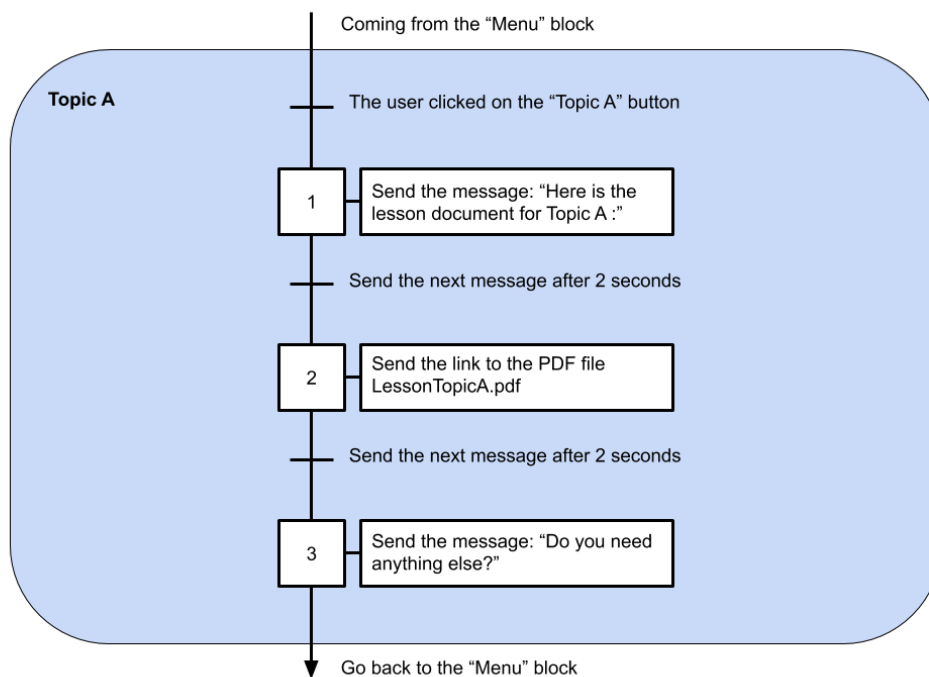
Coming from the “Menu” block

Topic A

The user clicked on the “Topic A” button

1

Send the message: “Here is the lesson document for Topic A :”

Send the next message after 2 seconds

2

Send the link to the PDF file LessonTopicA.pdf

Send the next message after 2 seconds

3

Send the message: “Do you need anything else?”

Go back to the “Menu” block